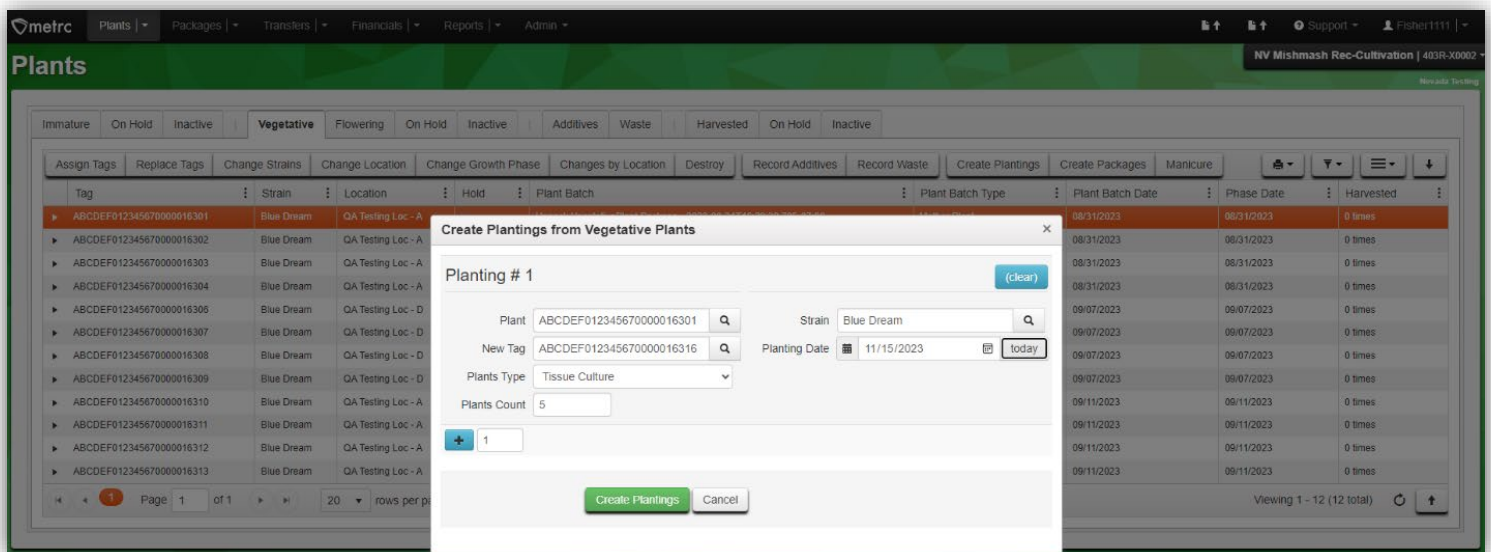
metrc Plants | Packages | Transfers | Financials | Reports | Admin

Support Fisher1111

Plants

NV Mishmash Rec-Cultivation | 403R-X0002

Nevada Testing

Immature | On Hold | Inactive | Vegetative | Flowering | On Hold | Inactive | Additives | Waste | Harvested | On Hold | Inactive

Assign Tags | Replace Tags | Change Strains | Change Location | Change Growth Phase | Changes by Location | Destroy | Record Additives | Record Waste | Create Plantings | Create Packages | Manicure

| Tag | Strain | Location | Hold | Plant Batch | Plant Batch Type | Plant Batch Date | Phase Date | Harvested |
|---|---|---|---|---|---|---|---|---|
| ABCDEF012345670000016301 | Blue Dream | QA Testing Loc - A | | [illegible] | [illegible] | 08/31/2023 | 08/31/2023 | 0 times |
| ABCDEF012345670000016302 | Blue Dream | QA Testing Loc - A | | | | 08/31/2023 | 08/31/2023 | 0 times |
| ABCDEF012345670000016303 | Blue Dream | QA Testing Loc - A | | | | 08/31/2023 | 08/31/2023 | 0 times |
| ABCDEF012345670000016304 | Blue Dream | QA Testing Loc - A | | | | 08/31/2023 | 08/31/2023 | 0 times |
| ABCDEF012345670000016306 | Blue Dream | QA Testing Loc - D | | | | 09/07/2023 | 09/07/2023 | 0 times |
| ABCDEF012345670000016307 | Blue Dream | QA Testing Loc - D | | | | 09/07/2023 | 09/07/2023 | 0 times |
| ABCDEF012345670000016308 | Blue Dream | QA Testing Loc - D | | | | 09/07/2023 | 09/07/2023 | 0 times |
| ABCDEF012345670000016309 | Blue Dream | QA Testing Loc - D | | | | 09/07/2023 | 09/07/2023 | 0 times |
| ABCDEF012345670000016310 | Blue Dream | QA Testing Loc - A | | | | 09/11/2023 | 09/11/2023 | 0 times |
| ABCDEF012345670000016311 | Blue Dream | QA Testing Loc - A | | | | 09/11/2023 | 09/11/2023 | 0 times |
| ABCDEF012345670000016312 | Blue Dream | QA Testing Loc - A | | | | 09/11/2023 | 09/11/2023 | 0 times |
| ABCDEF012345670000016313 | Blue Dream | QA Testing Loc - A | | | | 09/11/2023 | 09/11/2023 | 0 times |

1 Page 1 of 1 20 rows per pa

Viewing 1 - 12 (12 total)

Create Plantings from Vegetative Plants ×

Planting # 1 (clear)

Plant ABCDEF012345670000016301
Strain Blue Dream
New Tag ABCDEF012345670000016316
Planting Date 11/15/2023 today
Plants Type Tissue Culture
Plants Count 5

+ 1

Create Plantings Cancel